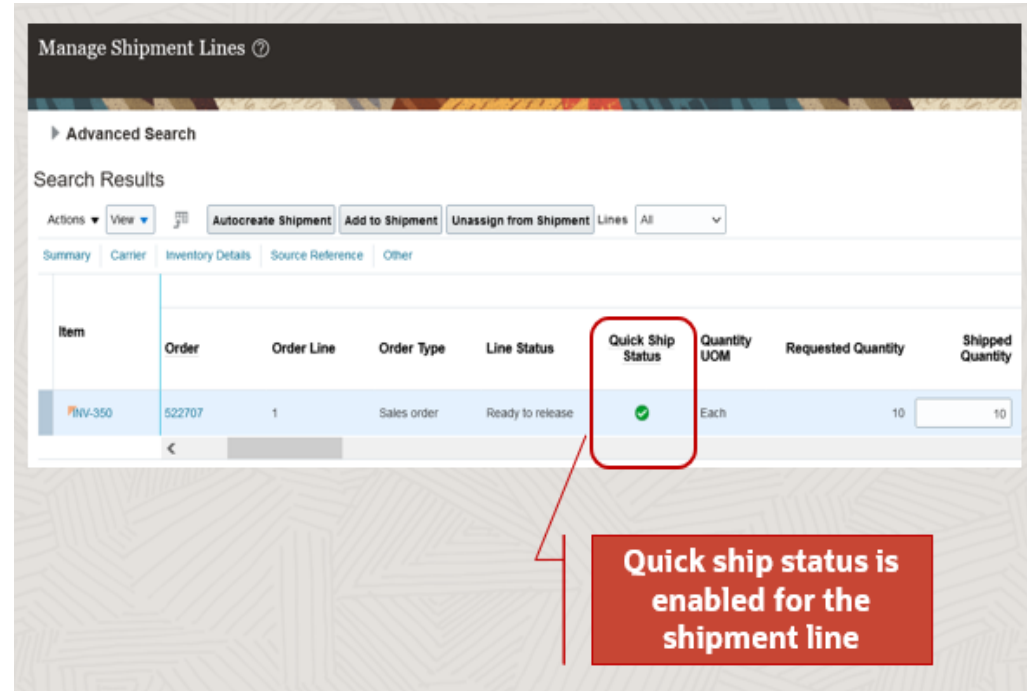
Manage Shipment Lines ⓘ

Advanced Search

Search Results

Actions View Autocreate Shipment Add to Shipment Unassign from Shipment Lines All

Summary Carrier Inventory Details Source Reference Other

| Item | Order | Order Line | Order Type | Line Status | Quick Ship Status | Quantity UOM | Requested Quantity | Shipped Quantity |
|---|---|---|---|---|---|---|---|---|
| INV-350 | 522707 | 1 | Sales order | Ready to release | ✔ | Each | 10 | 10 |

Quick ship status is enabled for the shipment line